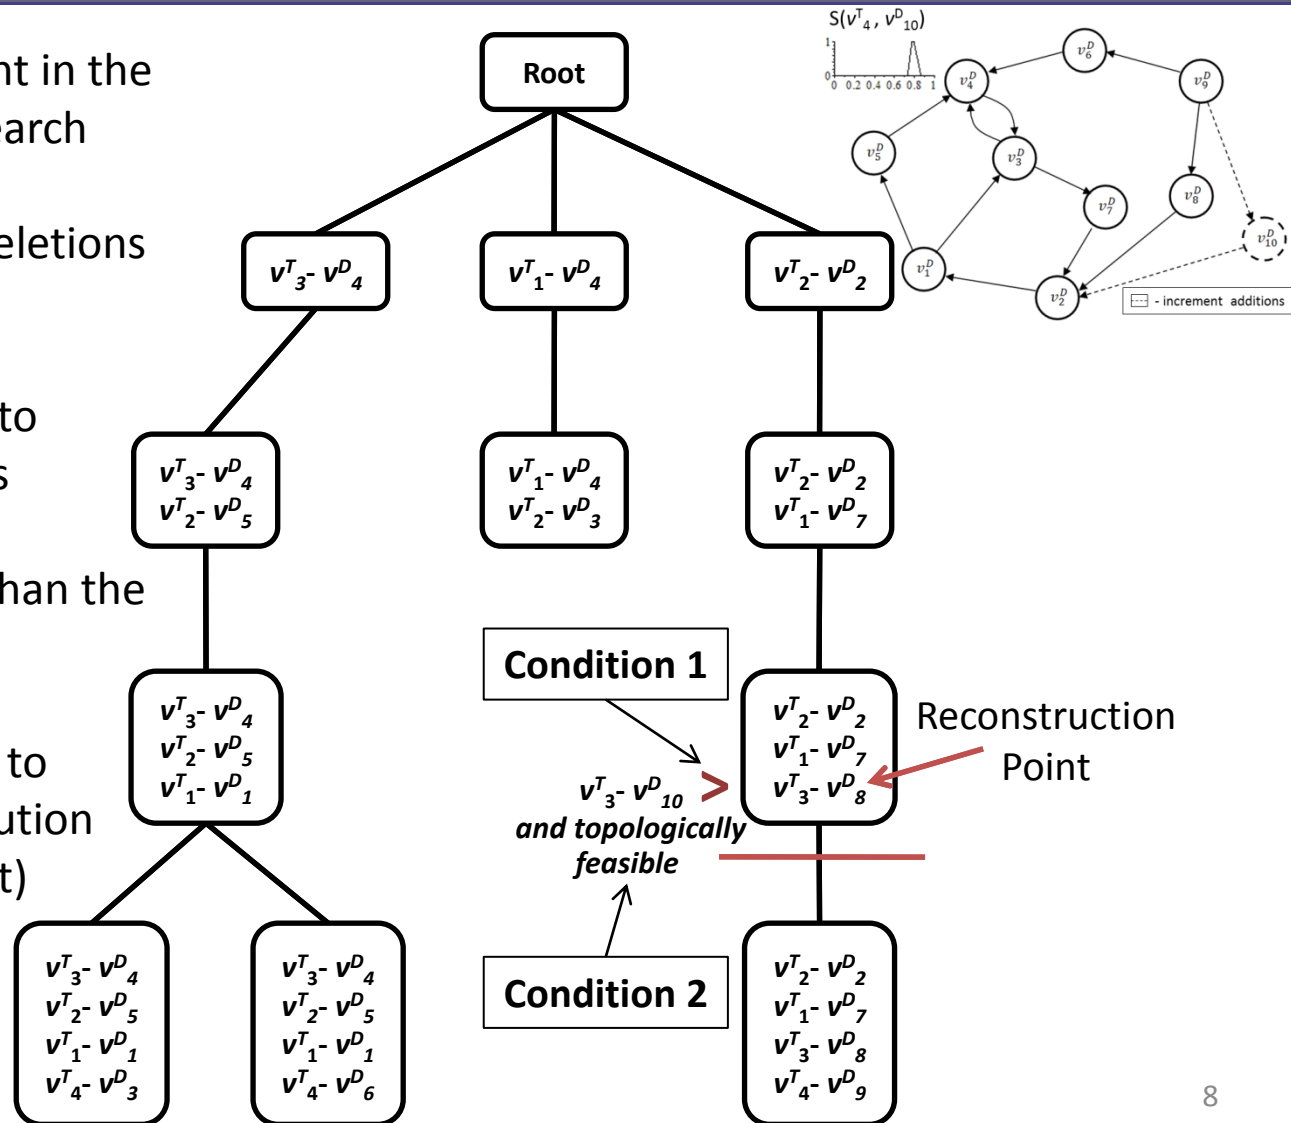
nt in the
earch

eletions

to
s

han the

to
ution
t)

Root

$v^T_3$- $v^D_4$

$v^T_1$- $v^D_4$

$v^T_2$- $v^D_2$

$v^T_3$- $v^D_4$
$v^T_2$- $v^D_5$

$v^T_1$- $v^D_4$
$v^T_2$- $v^D_3$

$v^T_2$- $v^D_2$
$v^T_1$- $v^D_7$

$v^T_3$- $v^D_4$
$v^T_2$- $v^D_5$
$v^T_1$- $v^D_1$

Condition 1

$v^T_3$- $v^D_{10}$
and topologically feasible

>

$v^T_2$- $v^D_2$
$v^T_1$- $v^D_7$
$v^T_3$- $v^D_8$

Reconstruction Point

Condition 2

$v^T_3$- $v^D_4$
$v^T_2$- $v^D_5$
$v^T_1$- $v^D_1$
$v^T_4$- $v^D_3$

$v^T_3$- $v^D_4$
$v^T_2$- $v^D_5$
$v^T_1$- $v^D_1$
$v^T_4$- $v^D_6$

$v^T_2$- $v^D_2$
$v^T_1$- $v^D_7$
$v^T_3$- $v^D_8$
$v^T_4$- $v^D_9$

S($v^T_4$, $v^D_{10}$)
1
0
0 0.2 0.4 0.6 0.8 1

$v^D_6$ $v^D_9$ $v^D_4$ $v^D_5$ $v^D_3$ $v^D_7$ $v^D_8$ $v^D_{10}$ $v^D_1$ $v^D_2$

- increment additions

8